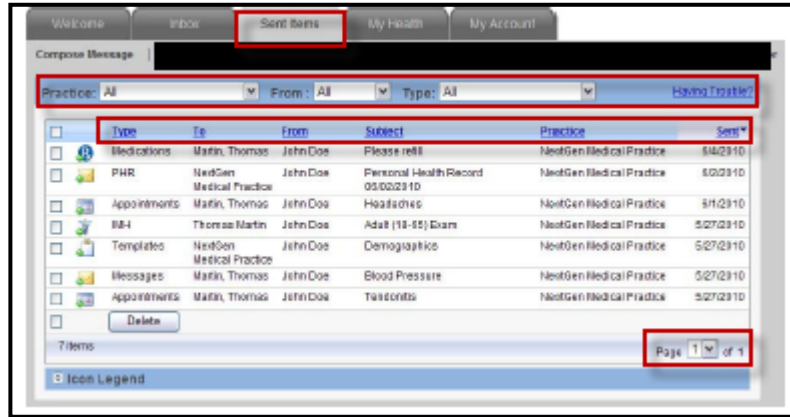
Welcome | Inbox | Sent Items | My Health | My Account

Compose Message

Practice: All | From: All | Type: All | Having Trouble?

| | Type | To | From | Subject | Practice | Sent |
|---|---|---|---|---|---|---|
| | Medications | Martin, Thomas | John Doe | Please refill | NextGen Medical Practice | 5/4/2010 |
| | PHR | NextGen Medical Practice | John Doe | Personal Health Record 05/02/2010 | NextGen Medical Practice | 5/2/2010 |
| | Appointments | Martin, Thomas | John Doe | Headaches | NextGen Medical Practice | 5/1/2010 |
| | IMH | Thomas Martin | John Doe | Adult (18-65) Exam | NextGen Medical Practice | 5/27/2010 |
| | Templates | NextGen Medical Practice | John Doe | Demographics | NextGen Medical Practice | 5/27/2010 |
| | Messages | Martin, Thomas | John Doe | Blood Pressure | NextGen Medical Practice | 5/27/2010 |
| | Appointments | Martin, Thomas | John Doe | Tendonitis | NextGen Medical Practice | 5/27/2010 |

Delete

7 items

Page 1 of 1

Icon Legend